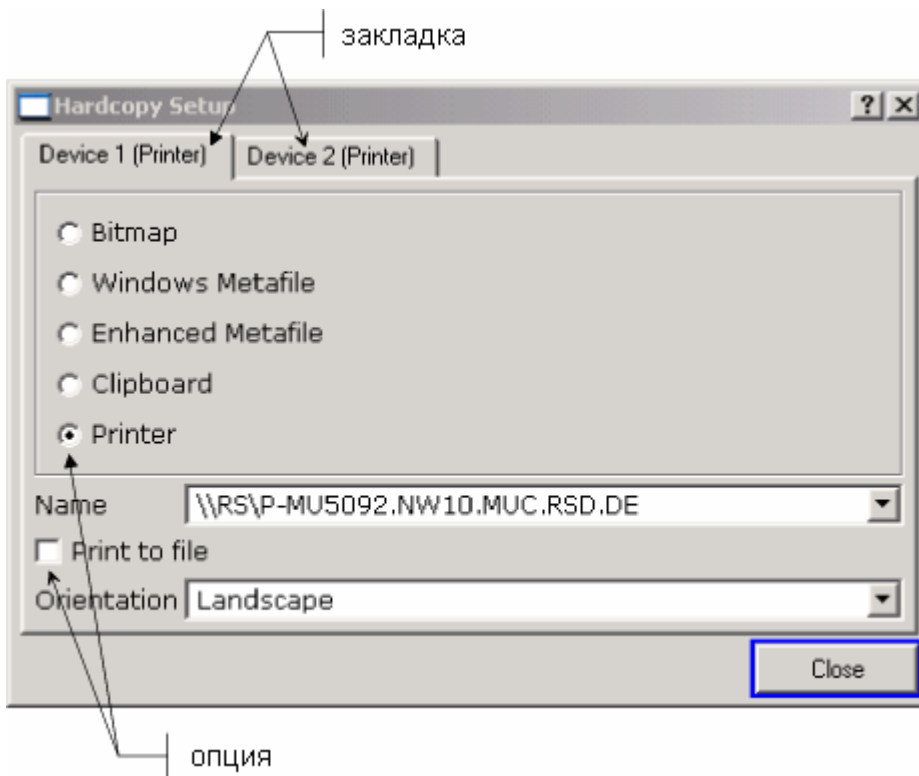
закладка

Hardcopy Setup

?| X

Device 1 (Printer)

Device 2 (Printer)

Bitmap

Windows Metafile

Enhanced Metafile

Clipboard

Printer

Name \\RS\P-MU5092.NW10.MUC.RSD.DE

Print to file

Orientation Landscape

Close

опция